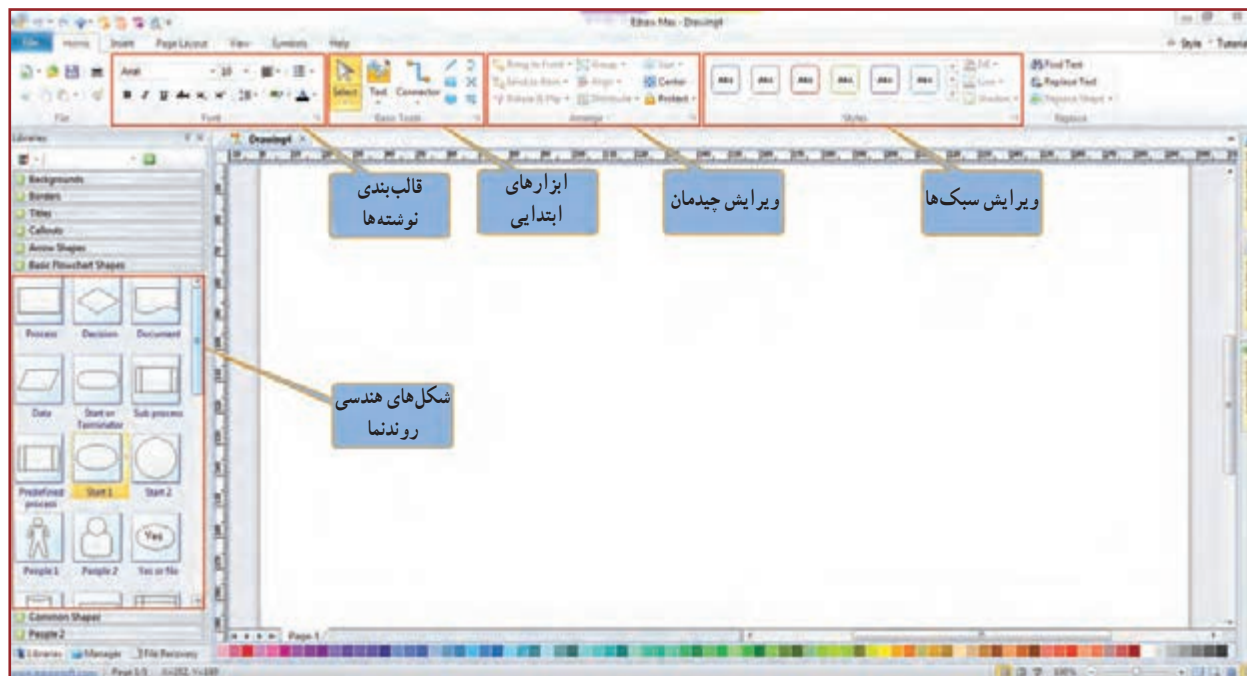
Edraw Max - Drawing1

File Home Insert Page Layout View Symbols Help

Style Tutorial

Arial 10

File Font

Select Text Connector

Basic Tools

Bring to Front Group Size
Send to Back Align Center
Rotate & Flip Distribute Protect

Arrange

Styles

Fill
Line
Shadow

Find Text
Replace Text
Replace Shape

Replace

Libraries

Backgrounds
Borders
Titles
Callouts
Arrow Shapes
Basic Flowchart Shapes

Drawing1

قالب‌بندی نوشته‌ها

ابزارهای ابتدایی

ویرایش چیدمان

ویرایش سبک‌ها

Process Decision Document

Data Start or Terminator Sub process

Predefined process Start 1 Start 2

Yes

People 1 People 2 Yes or No

شکل‌های هندسی روندنما

Common Shapes
People 2

Libraries Manage File Recovery

Page-1

Page 1/1